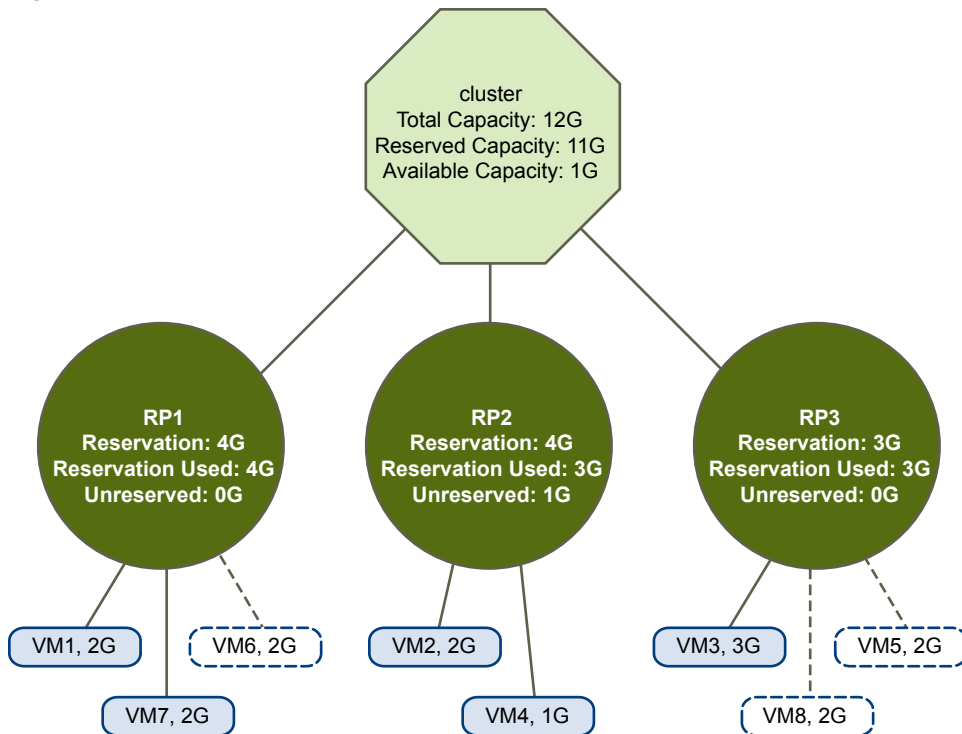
cluster
Total Capacity: 12G
Reserved Capacity: 11G
Available Capacity: 1G

RP1
Reservation: 4G
Reservation Used: 4G
Unreserved: 0G

RP2
Reservation: 4G
Reservation Used: 3G
Unreserved: 1G

RP3
Reservation: 3G
Reservation Used: 3G
Unreserved: 0G

VM1, 2G

VM6, 2G

VM7, 2G

VM2, 2G

VM4, 1G

VM3, 3G

VM5, 2G

VM8, 2G